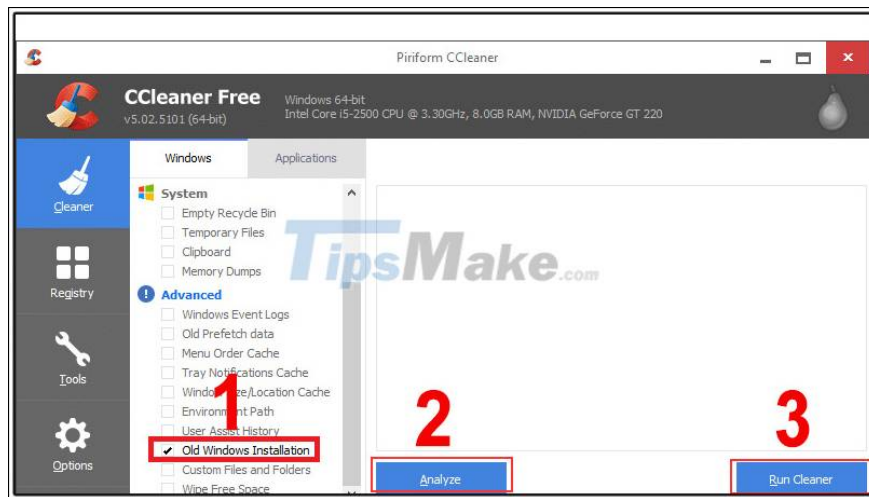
Piriform CCleaner

CCleaner Free
v5.02.5101 (64-bit)

Windows 64-bit
Intel Core i5-2500 CPU @ 3.30GHz, 8.0GB RAM, NVIDIA GeForce GT 220

Cleaner

Registry

Tools

Options

Windows | Applications

System
Empty Recycle Bin
Temporary Files
Clipboard
Memory Dumps

Advanced
Windows Event Logs
Old Prefetch data
Menu Order Cache
Tray Notifications Cache
Window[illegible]ze/Location Cache
Environment Path
User Assist History
Old Windows Installation
Custom Files and Folders
Wipe Free Space

TipsMake.com

1

2

3

Analyze

Run Cleaner